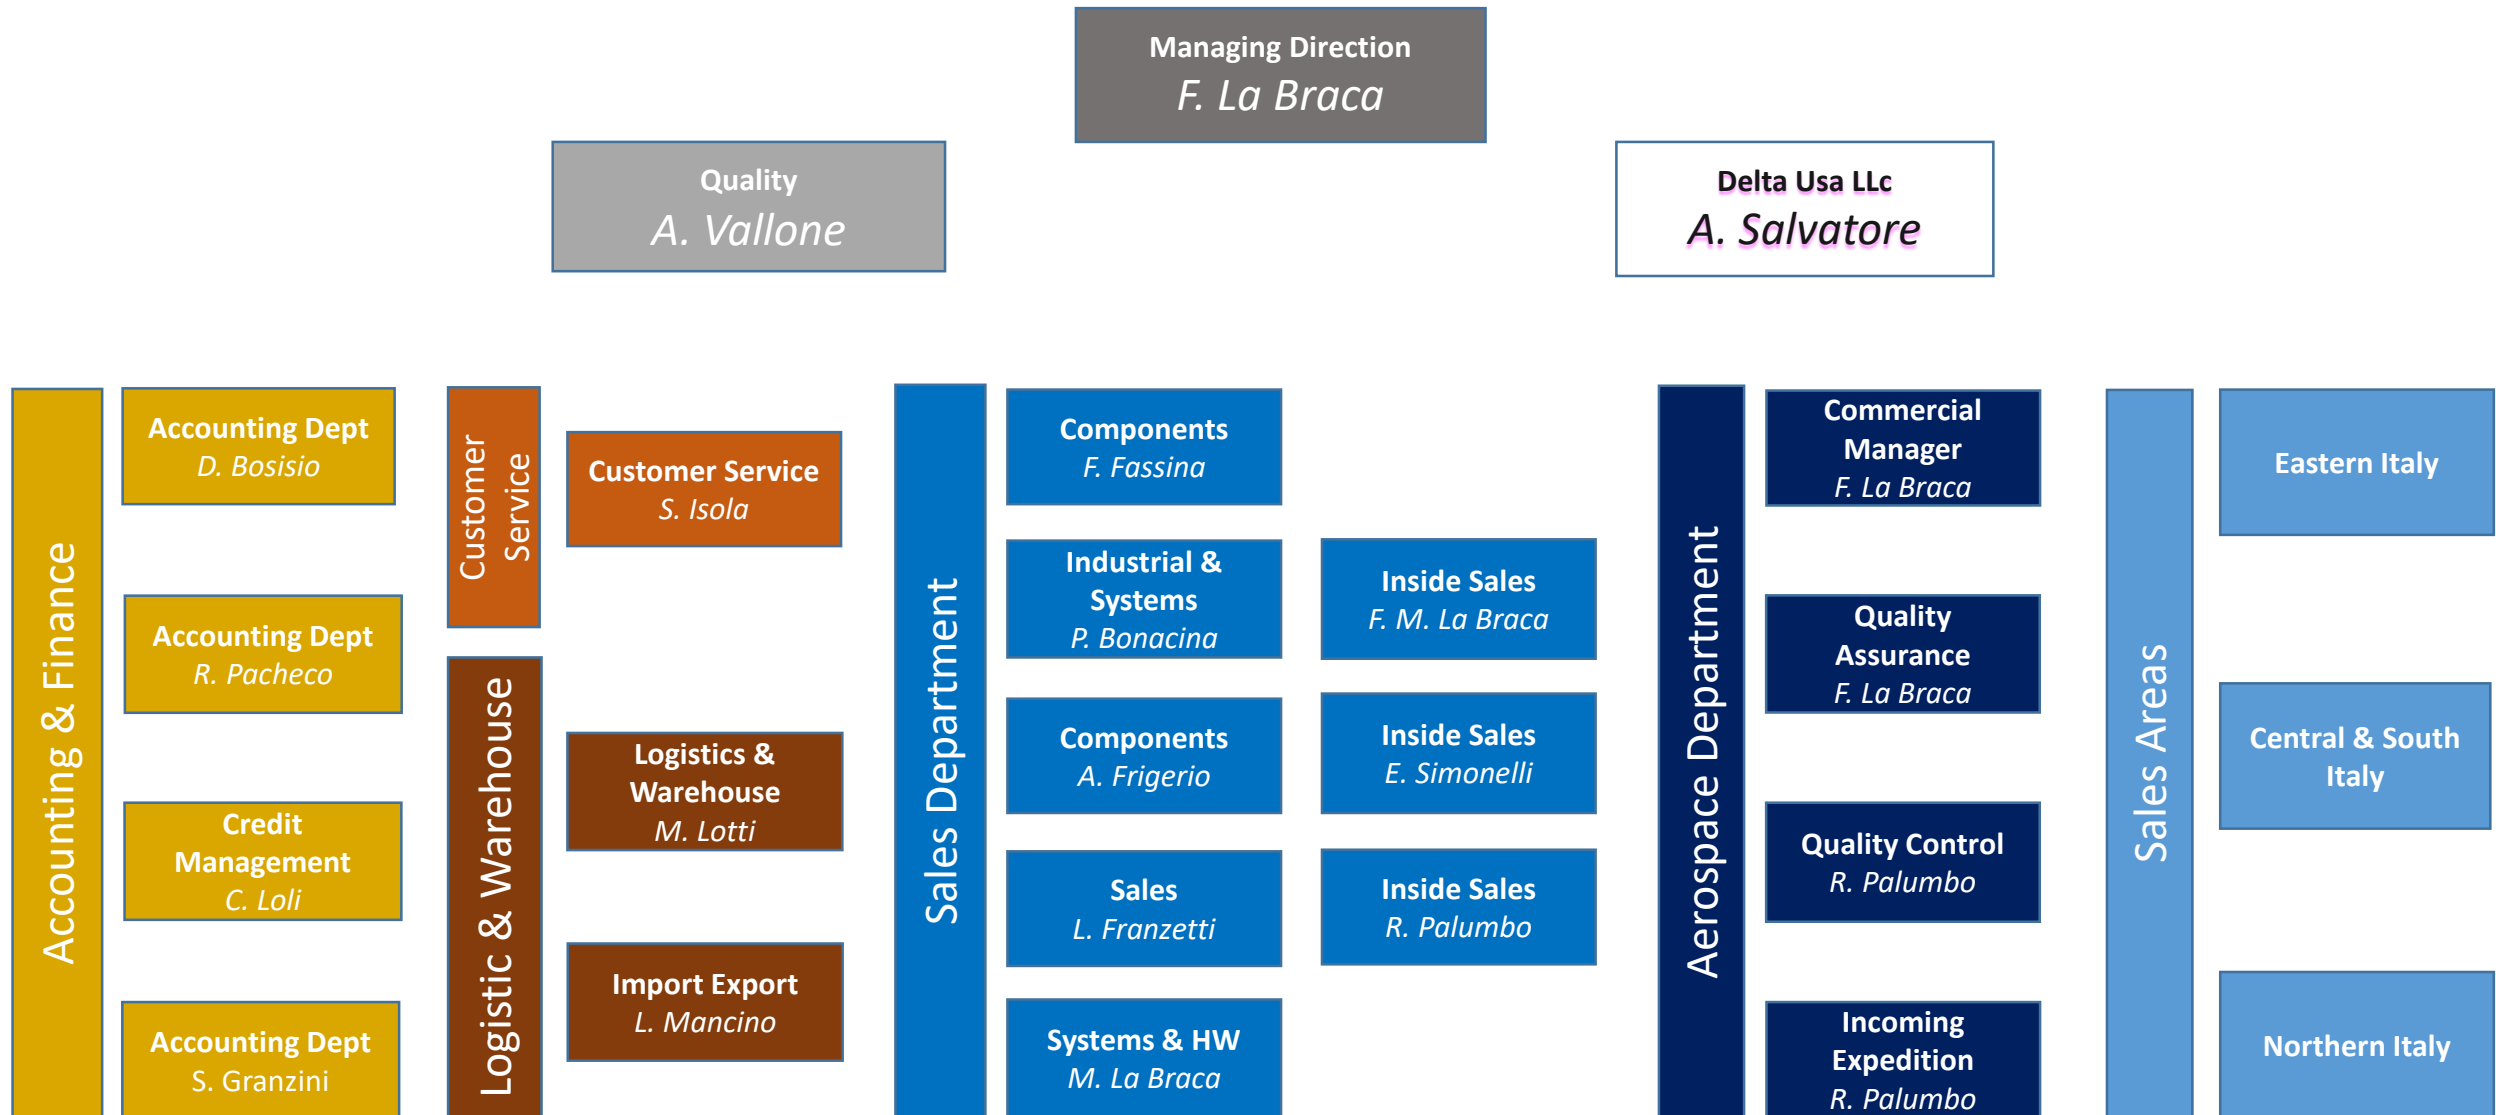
Managing Direction
F. La Braca

Quality
A. Vallone

Delta Usa LLc
A. Salvatore

Accounting & Finance

Accounting Dept
D. Bosisio

Accounting Dept
R. Pacheco

Credit Management
C. Loli

Accounting Dept
S. Granzini

Customer Service

Customer Service
S. Isola

Logistic & Warehouse

Logistics & Warehouse
M. Lotti

Import Export
L. Mancino

Sales Department

Components
F. Fassina

Industrial & Systems
P. Bonacina

Components
A. Frigerio

Sales
L. Franzetti

Systems & HW
M. La Braca

Inside Sales
F. M. La Braca

Inside Sales
E. Simonelli

Inside Sales
R. Palumbo

Aerospace Department

Commercial Manager
F. La Braca

Quality Assurance
F. La Braca

Quality Control
R. Palumbo

Incoming Expedition
R. Palumbo

Sales Areas

Eastern Italy

Central & South Italy

Northern Italy